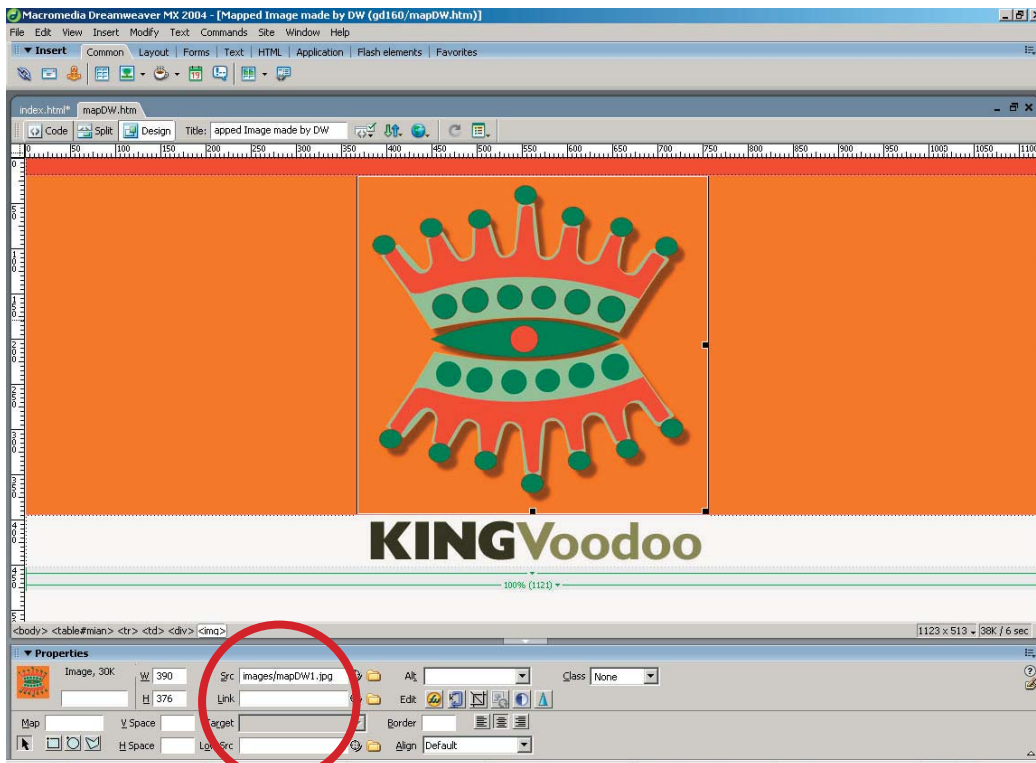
Macromedia Dreamweaver MX 2004 - [Mapped Image made by DW (gd160/mapDW.htm)]

File Edit View Insert Modify Text Commands Site Window Help

▼ Insert Common Layout Forms Text HTML Application Flash elements Favorites

index.html* mapDW.htm

Code Split Design Title: apped Image made by DW

0 50 100 150 200 250 300 350 400 450 500 550 600 650 700 750 800 850 900 950 1000 1050 1100

KINGVoodoo

100% (1121)

<body> <table#mian> <tr> <td> <div> <img>

1123 x 513 38K / 6 sec

▼ Properties

Image, 30K W 390 H 376 Src images/mapDW1.jpg Alt Class None

Link Edit

Map V Space Target Border

H Space Low Src Align Default